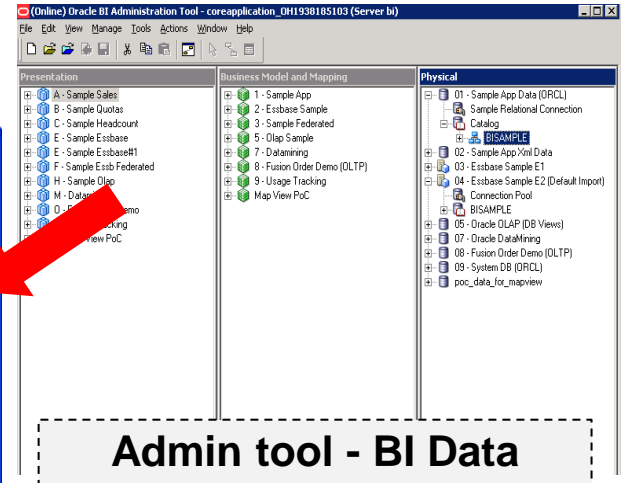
(Online) Oracle BI Administration Tool - coreapplication_OH1938185103 (Server bi)

File Edit View Manage Tools Actions Window Help

Presentation
A - Sample Sales
B - Sample Quotas
C - Sample Headcount
E - Sample Essbase
E - Sample Essbase#1
F - Sample Essb Federated
H - Sample Olap
M - Datami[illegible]
O - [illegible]emo
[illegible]cking
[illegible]iew PoC

Business Model and Mapping
1 - Sample App
2 - Essbase Sample
3 - Sample Federated
5 - Olap Sample
7 - Datamining
8 - Fusion Order Demo (OLTP)
9 - Usage Tracking
Map View PoC

Physical
01 - Sample App Data (ORCL)
Sample Relational Connection
Catalog
BISAMPLE
02 - Sample App Xml Data
03 - Essbase Sample E1
04 - Essbase Sample E2 (Default Import)
Connection Pool
BISAMPLE
05 - Oracle OLAP (DB Views)
07 - Oracle DataMining
08 - Fusion Order Demo (OLTP)
09 - System DB (ORCL)
poc_data_for_mapview

Admin tool - BI Data